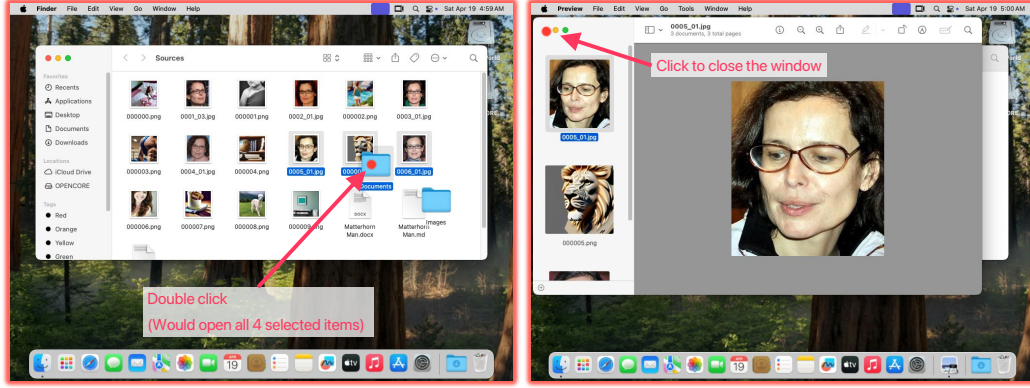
Finder File Edit View Go Window Help

Sat Apr 19 4:59 AM

Sources

Favorites
Recents
Applications
Desktop
Documents
Downloads
Locations
iCloud Drive
OPENCORE
Tags
Red
Orange
Yellow
Green

000000.png
0001_03.jpg
000001.png
0002_01.jpg
000002.png
0003_01.jpg
000003.png
0004_01.jpg
000004.png
0005_01.jpg
0006_01.jpg
Documents
000006.png
000007.png
000008.png
Matterhorn Man.docx
Matterhorn Man.md
Images

Double click
(Would open all 4 selected items)

19

Preview File Edit View Go Tools Window Help

Sat Apr 19 5:00 AM

0005_01.jpg
3 documents, 3 total pages

Click to close the window

0005_01.jpg
000005.png

19